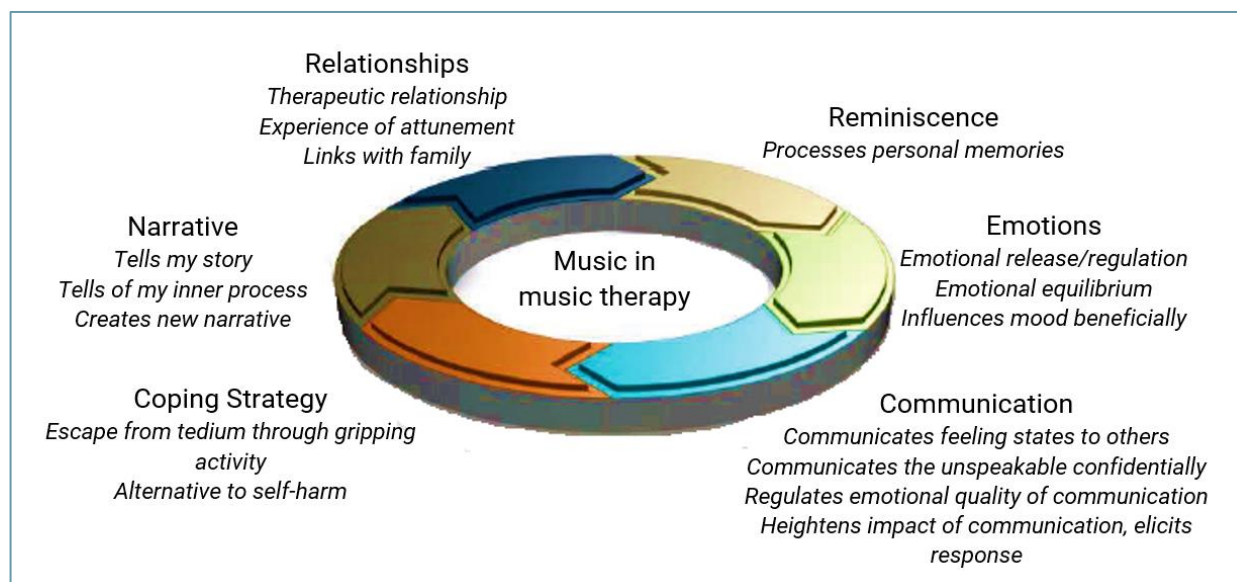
Relationships
*Therapeutic relationship*
*Experience of attunement*
*Links with family*

Reminiscence
*Processes personal memories*

Narrative
*Tells my story*
*Tells of my inner process*
*Creates new narrative*

Music in music therapy

Emotions
*Emotional release/regulation*
*Emotional equilibrium*
*Influences mood beneficially*

Coping Strategy
*Escape from tedium through gripping activity*
*Alternative to self-harm*

Communication
*Communicates feeling states to others*
*Communicates the unspeakable confidentially*
*Regulates emotional quality of communication*
*Heightens impact of communication, elicits response*